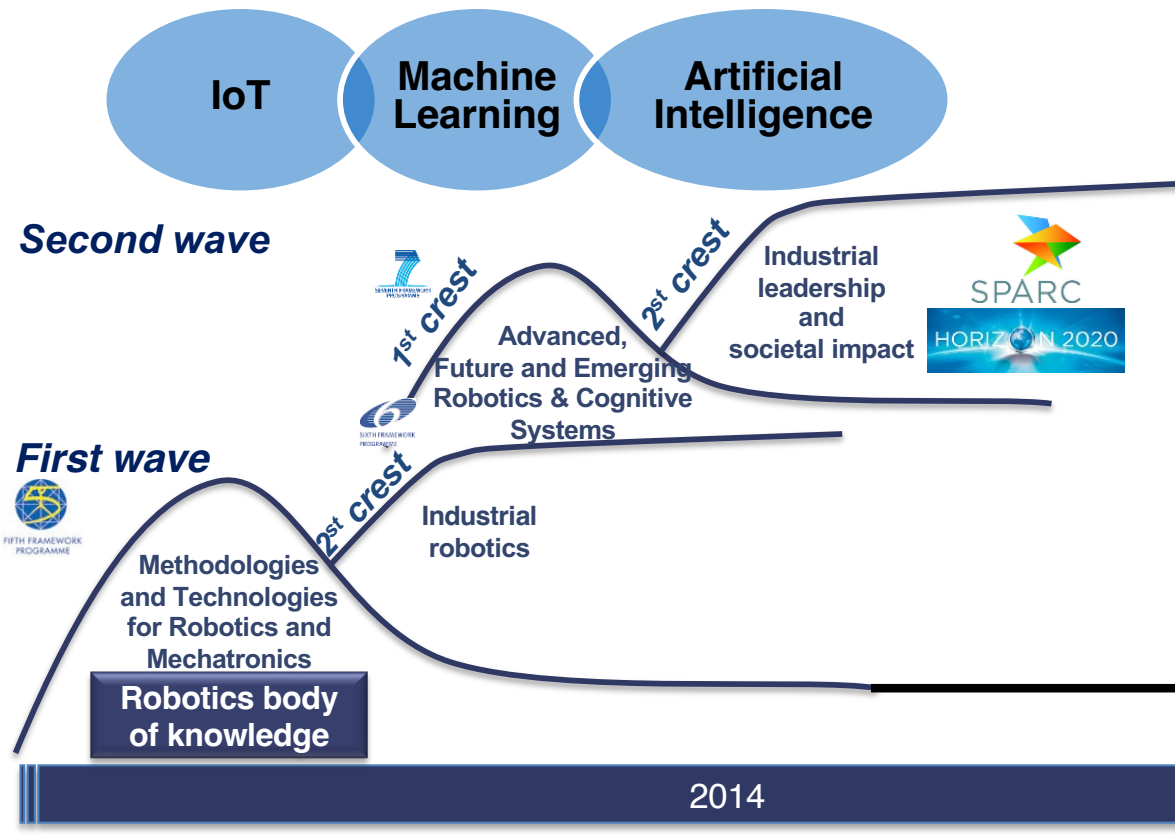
IoT

Machine Learning

Artificial Intelligence

Second wave

SEVENTH FRAMEWORK PROGRAMME

$1^{st}$ crest

Advanced, Future and Emerging Robotics & Cognitive Systems

$2^{st}$ crest

Industrial leadership and societal impact

SPARC

HORIZON 2020

SIXTH FRAMEWORK PROGRAMME

First wave

FIFTH FRAMEWORK PROGRAMME

$2^{st}$ crest

Industrial robotics

Methodologies and Technologies for Robotics and Mechatronics

Robotics body of knowledge

2014